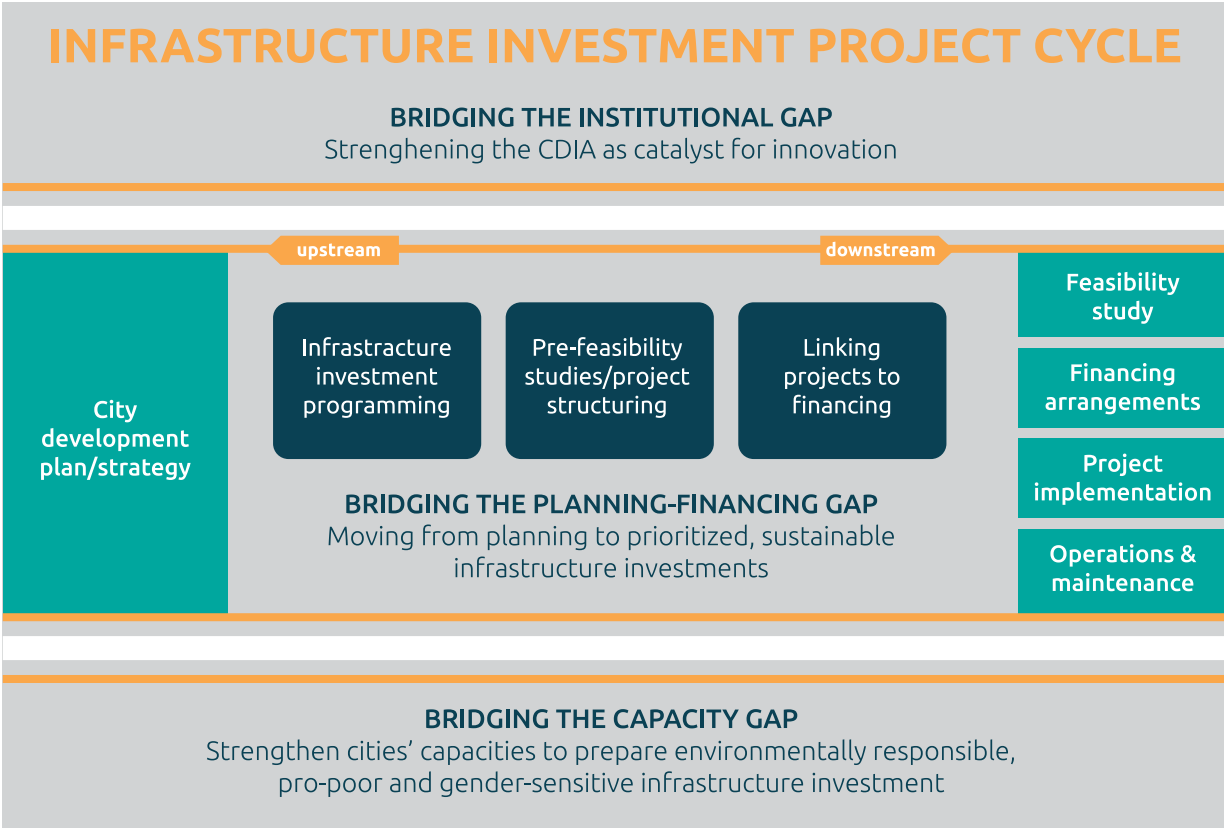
INFRASTRUCTURE INVESTMENT PROJECT CYCLE

BRIDGING THE INSTITUTIONAL GAP
Strenghening the CDIA as catalyst for innovation

upstream

downstream

City development plan/strategy

Infrastructure investment programming

Pre-feasibility studies/project structuring

Linking projects to financing

Feasibility study

Financing arrangements

Project implementation

Operations & maintenance

BRIDGING THE PLANNING-FINANCING GAP
Moving from planning to prioritized, sustainable infrastructure investments

BRIDGING THE CAPACITY GAP
Strengthen cities' capacities to prepare environmentally responsible, pro-poor and gender-sensitive infrastructure investment